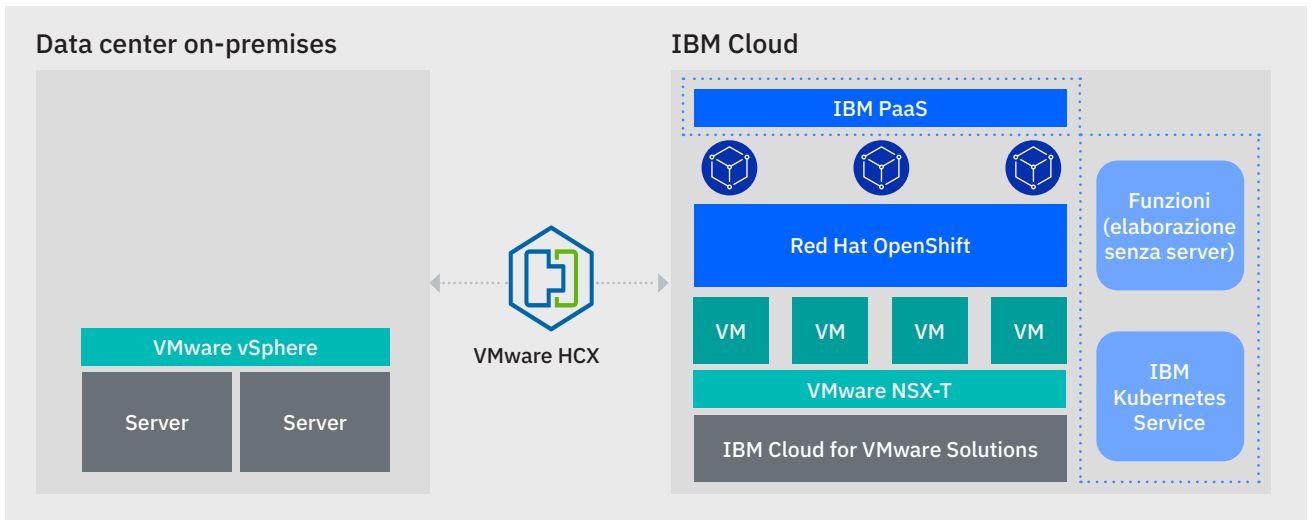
Data center on-premises

VMware vSphere

Server

Server

VMware HCX

IBM Cloud

IBM PaaS

Red Hat OpenShift

VM

VM

VM

VM

VMware NSX-T

IBM Cloud for VMware Solutions

Funzioni (elaborazione senza server)

IBM Kubernetes Service